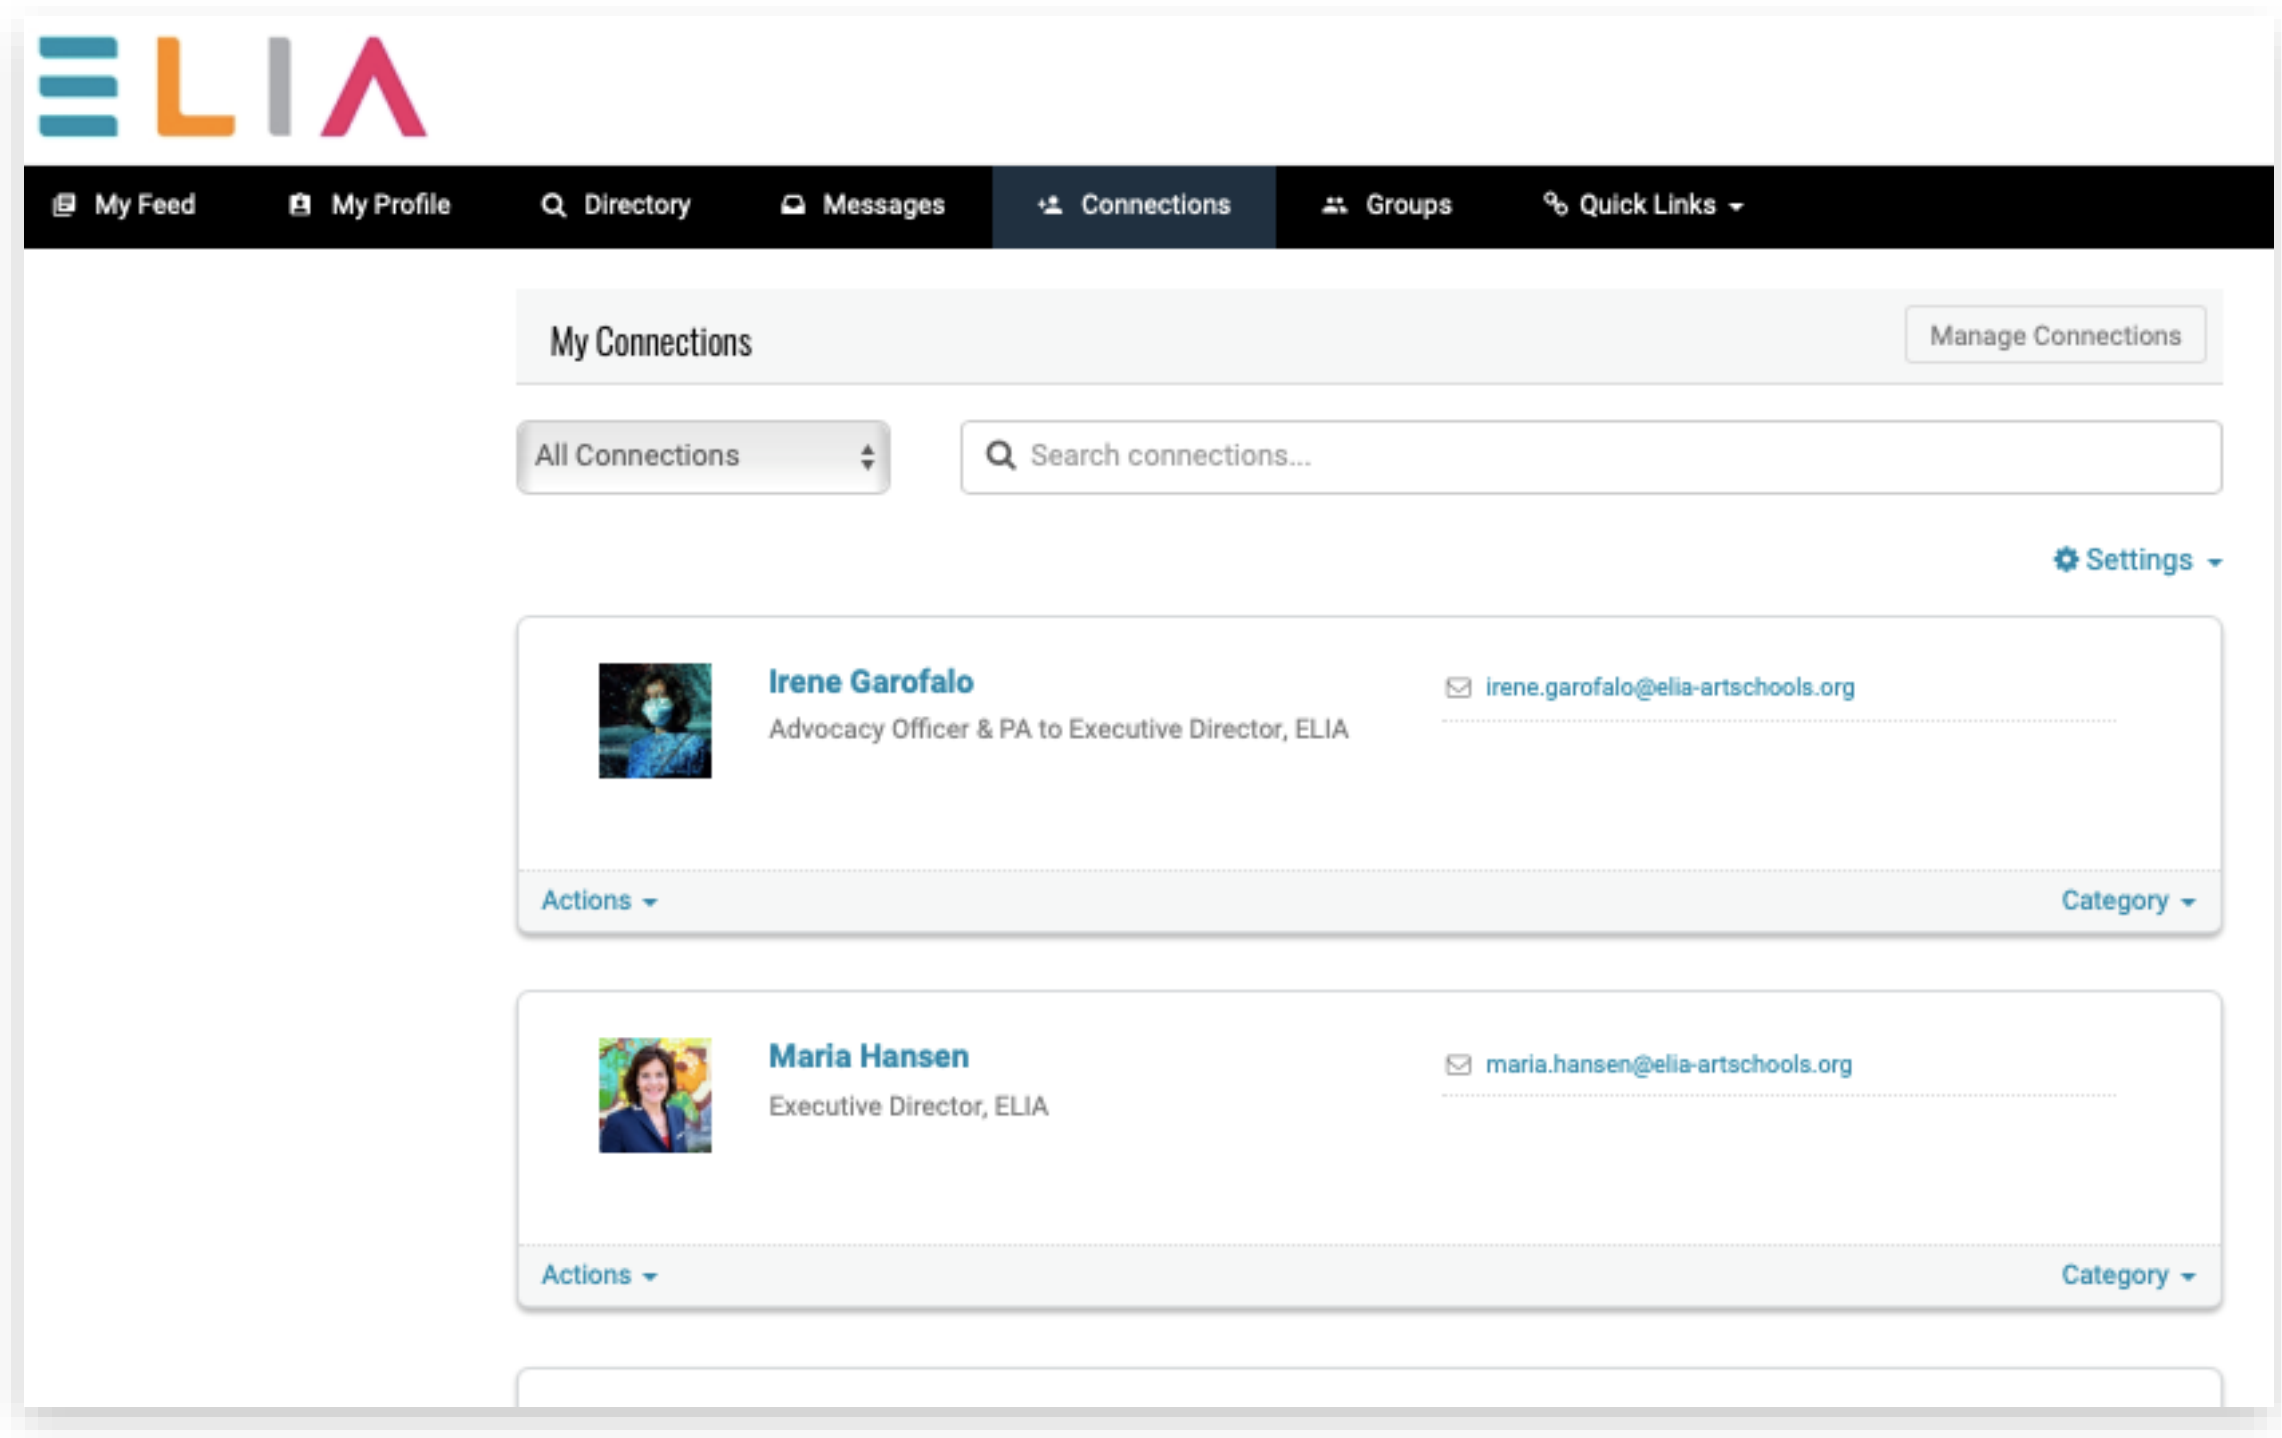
ELIA

My Feed My Profile Directory Messages Connections Groups Quick Links

My Connections

Manage Connections

All Connections

Search connections...

Settings

Irene Garofalo

Advocacy Officer & PA to Executive Director, ELIA

irene.garofalo@elia-artschools.org

Actions

Category

Maria Hansen

Executive Director, ELIA

maria.hansen@elia-artschools.org

Actions

Category